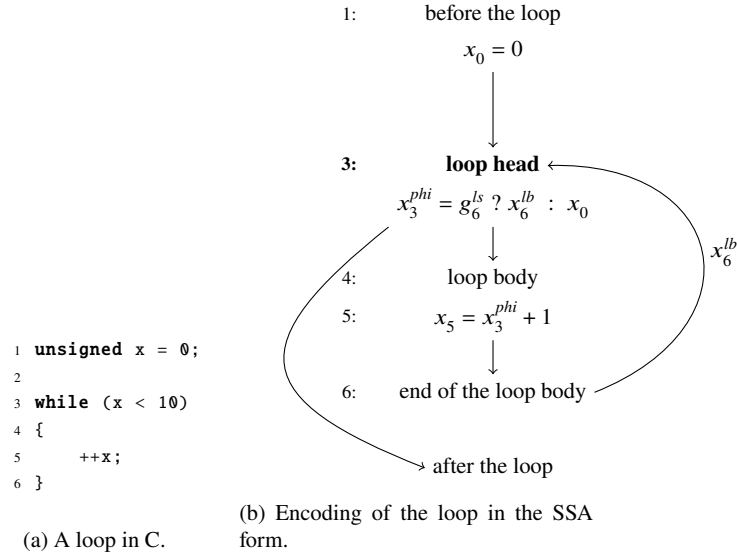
1 unsigned x = 0;
2
3 while (x < 10)
4 {
5 ++x;
6 }

(a) A loop in C.

1: before the loop

$x_0 = 0$

3: **loop head**

$x_3^{phi} = g_6^{ls} \; ? \; x_6^{lb} \; : \; x_0$

4: loop body

5: $x_5 = x_3^{phi} + 1$

6: end of the loop body

$x_6^{lb}$

after the loop

(b) Encoding of the loop in the SSA form.